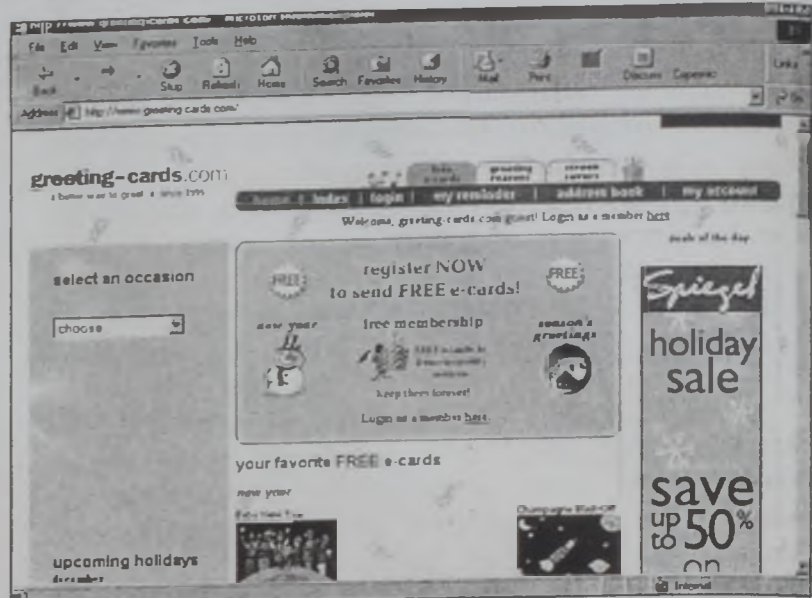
http://www.greeting-cards.com - Microsoft Internet Explorer

File Edit View Favorites Tools Help

Back Stop Refresh Home Search Favorites History Mail Print Discuss Copernic

Links

Address http://www.greeting-cards.com/

Go

greeting-cards.com
a better way to greet a love hits

free e-cards greeting reasons season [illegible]

home | index | login | my reminder | address book | my account

Welcome, greeting-cards.com guest! Login as a member here

deals of the day

select an occasion

choose

FREE register NOW to send FREE e-cards! FREE

new year free membership season's greetings

FREE e-cards to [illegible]

Keep them forever!

Login as a member here.

your favorite FREE e-cards

new year

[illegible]

Champagne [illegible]

upcoming holidays
december

Spiegel
holiday sale
save up to 50%
on

Internet